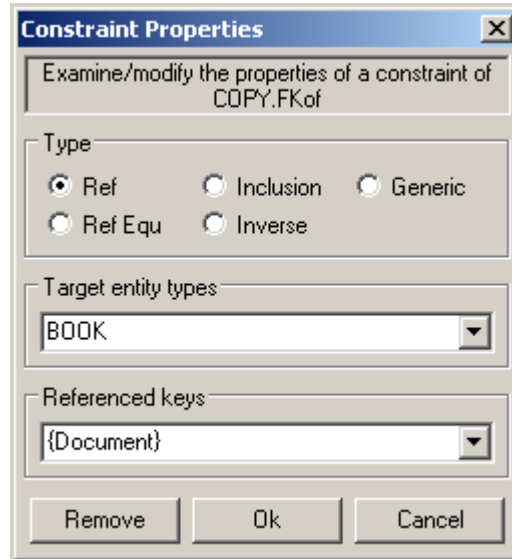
Constraint Properties

Examine/modify the properties of a constraint of COPY.FKof

Type

Ref
Inclusion
Generic
Ref Equ
Inverse

Target entity types

BOOK

Referenced keys

{Document}

Remove
Ok
Cancel